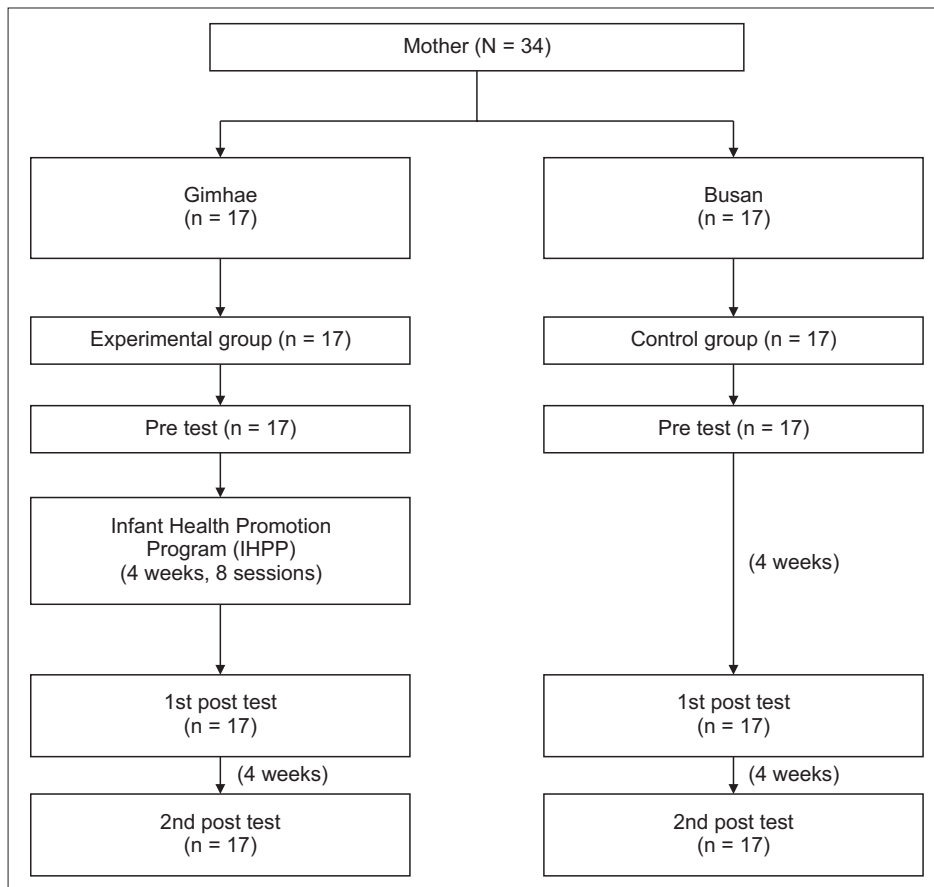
Mother (N = 34)

Gimhae
(n = 17)

Busan
(n = 17)

Experimental group (n = 17)

Control group (n = 17)

Pre test (n = 17)

Pre test (n = 17)

Infant Health Promotion Program (IHPP)
(4 weeks, 8 sessions)

(4 weeks)

1st post test
(n = 17)

1st post test
(n = 17)

(4 weeks)

(4 weeks)

2nd post test
(n = 17)

2nd post test
(n = 17)